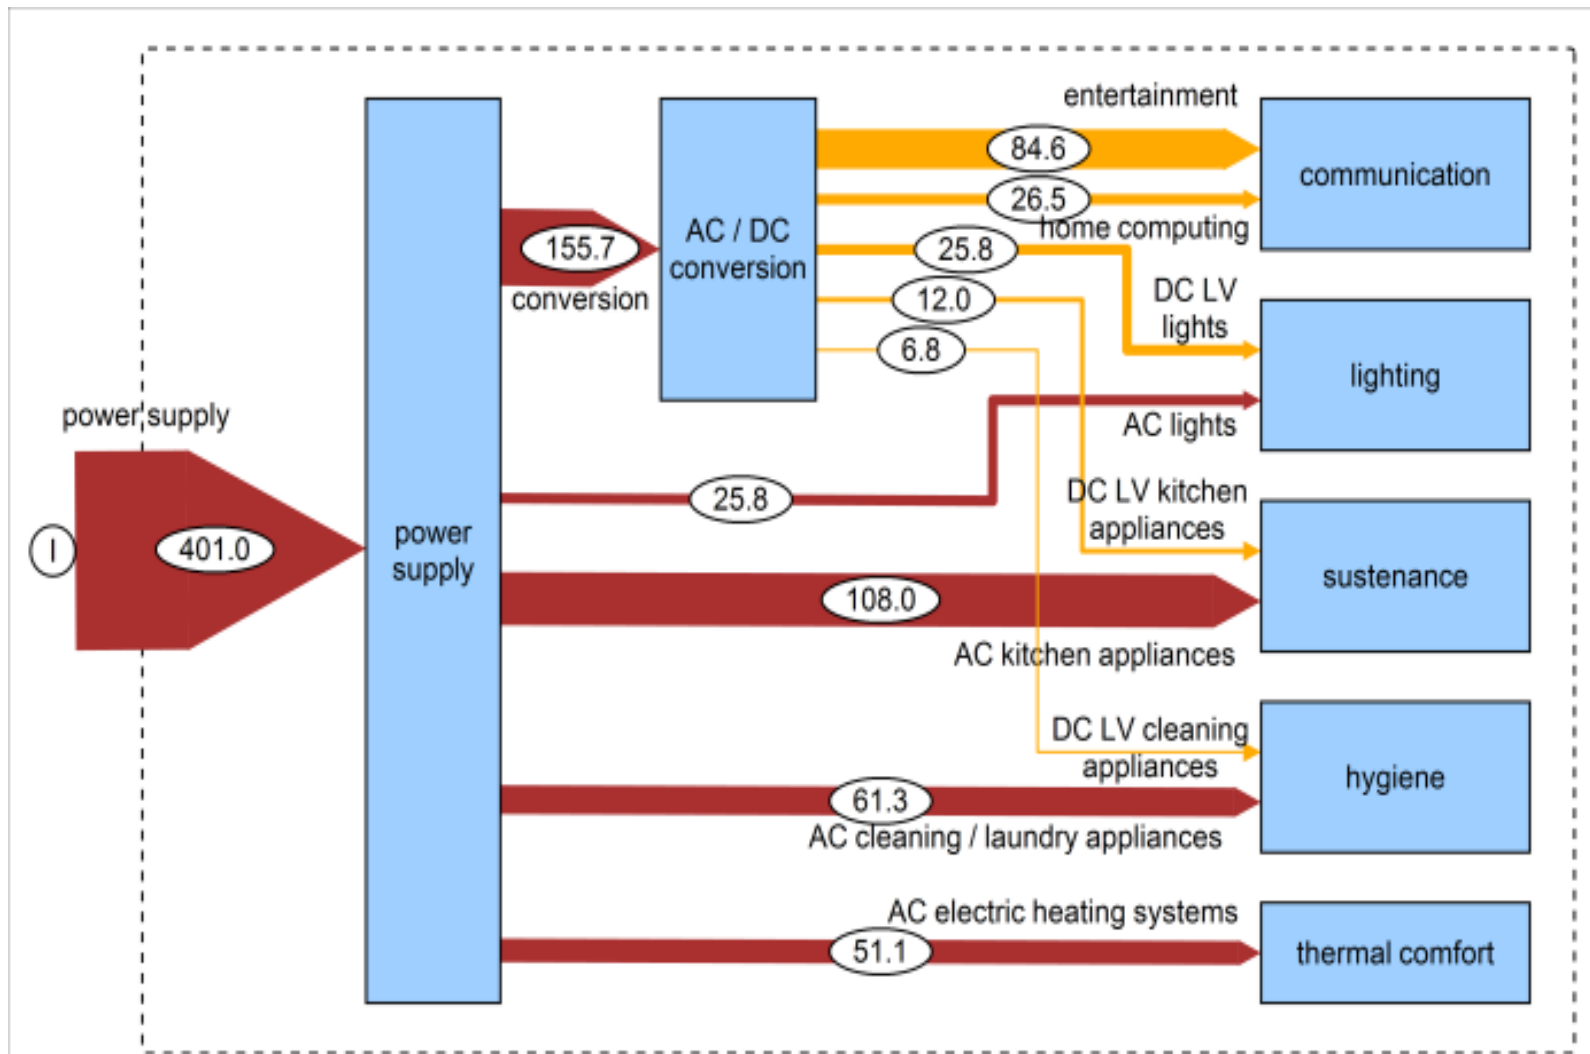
power supply

I

401.0

power supply

155.7

conversion

AC / DC conversion

entertainment

84.6

26.5

home computing

25.8

12.0

6.8

DC LV lights

AC lights

25.8

DC LV kitchen appliances

108.0

AC kitchen appliances

DC LV cleaning appliances

61.3

AC cleaning / laundry appliances

AC electric heating systems

51.1

communication

lighting

sustenance

hygiene

thermal comfort